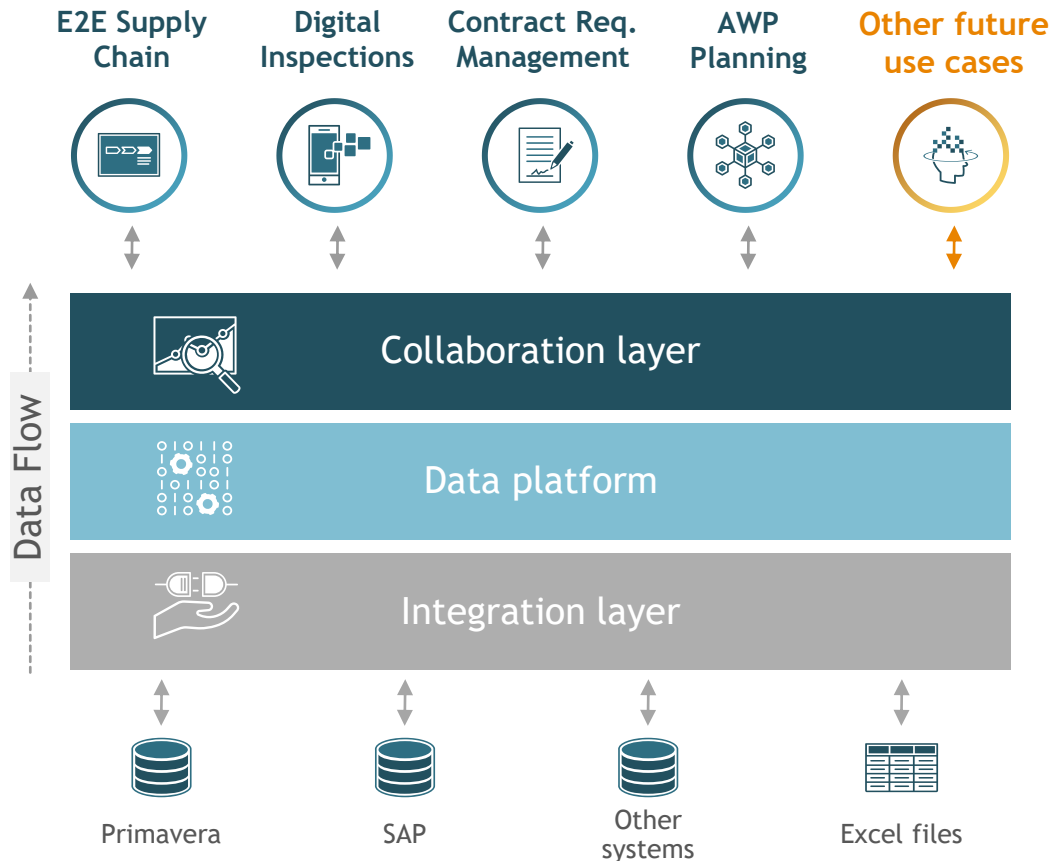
E2E Supply Chain

Digital Inspections

Contract Req. Management

AWP Planning

Other future use cases

Data Flow

Collaboration layer

Data platform

Integration layer

Primavera

SAP

Other systems

Excel files